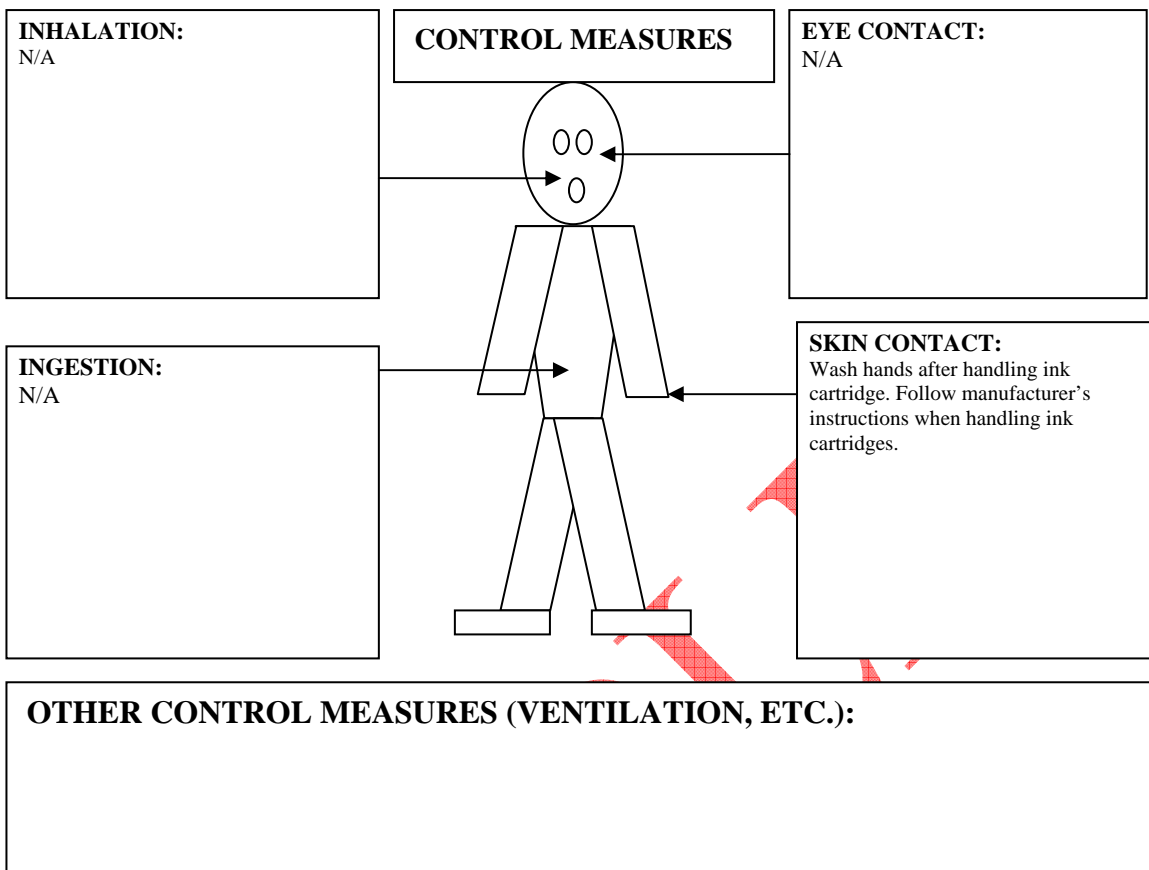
INHALATION:
N/A

CONTROL MEASURES

EYE CONTACT:
N/A

INGESTION:
N/A

SKIN CONTACT:
Wash hands after handling ink cartridge. Follow manufacturer's instructions when handling ink cartridges.

OTHER CONTROL MEASURES (VENTILATION, ETC.):